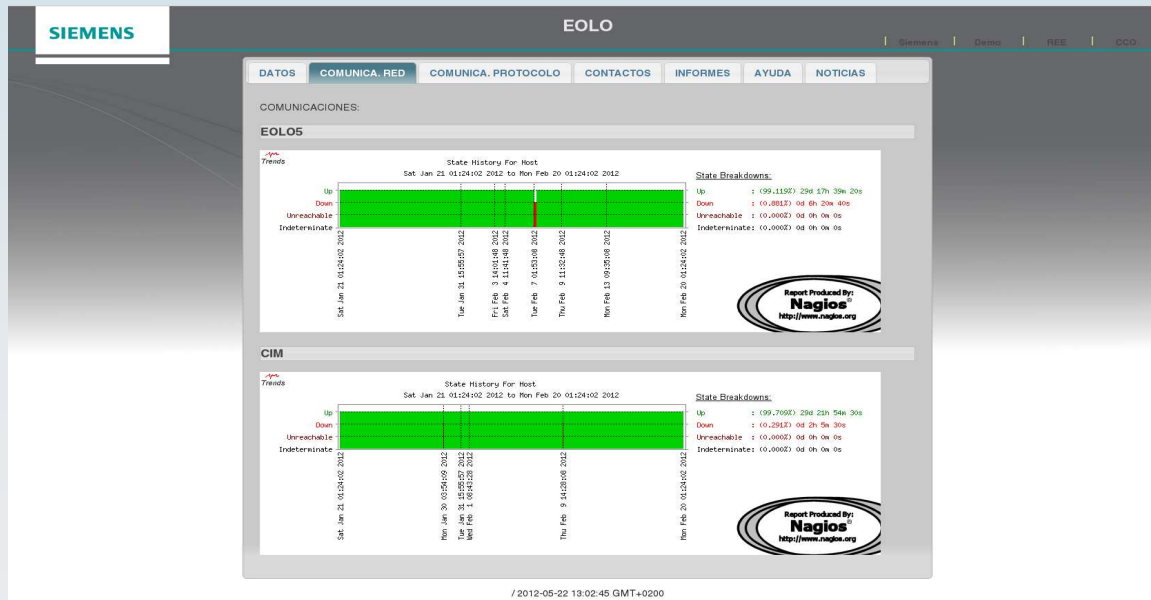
SIEMENS

EOLO

| Siemens | Demo | REE | CCO

DATOS | COMUNICA. RED | COMUNICA. PROTOCOLO | CONTACTOS | INFORMES | AYUDA | NOTICIAS

COMUNICACIONES:

EOLO5

Trends

State History For Host
Sat Jan 21 01:24:02 2012 to Mon Feb 20 01:24:02 2012

Up
Down
Unreachable
Indeterminate

Sat Jan 21 01:24:02 2012
Tue Jan 31 15:55:57 2012
Fri Feb 3 14:01:48 2012
Sat Feb 4 11:41:48 2012
Tue Feb 7 01:53:08 2012
Thu Feb 9 11:32:48 2012
Mon Feb 13 09:35:08 2012
Mon Feb 20 01:24:02 2012

State Breakdowns:
Up : (99.119%) 29d 17h 39m 20s
Down : (0.881%) 0d 6h 20m 40s
Unreachable : (0.000%) 0d 0h 0m 0s
Indeterminate: (0.000%) 0d 0h 0m 0s

Report Produced By:
Nagios®
http://www.nagios.org

CIM

Trends

State History For Host
Sat Jan 21 01:24:02 2012 to Mon Feb 20 01:24:02 2012

Up
Down
Unreachable
Indeterminate

Sat Jan 21 01:24:02 2012
Mon Jan 30 03:54:09 2012
Tue Jan 31 15:55:57 2012
Wed Feb 1 08:43:28 2012
Thu Feb 9 14:28:08 2012
Mon Feb 20 01:24:02 2012

State Breakdowns:
Up : (99.709%) 29d 21h 54m 30s
Down : (0.291%) 0d 2h 5m 30s
Unreachable : (0.000%) 0d 0h 0m 0s
Indeterminate: (0.000%) 0d 0h 0m 0s

Report Produced By:
Nagios®
http://www.nagios.org

/ 2012-05-22 13:02:45 GMT+0200